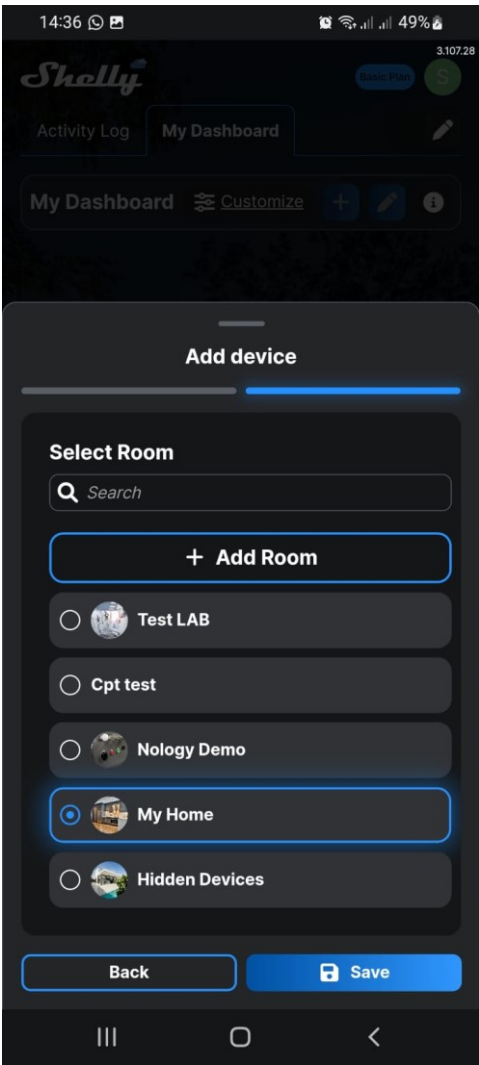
14:36 49%

3.107.28

Shelly

Basic Plan

S

Activity Log

My Dashboard

My Dashboard

Customize

Add device

Select Room

Search

+ Add Room

Test LAB

Cpt test

Nology Demo

My Home

Hidden Devices

Back

Save